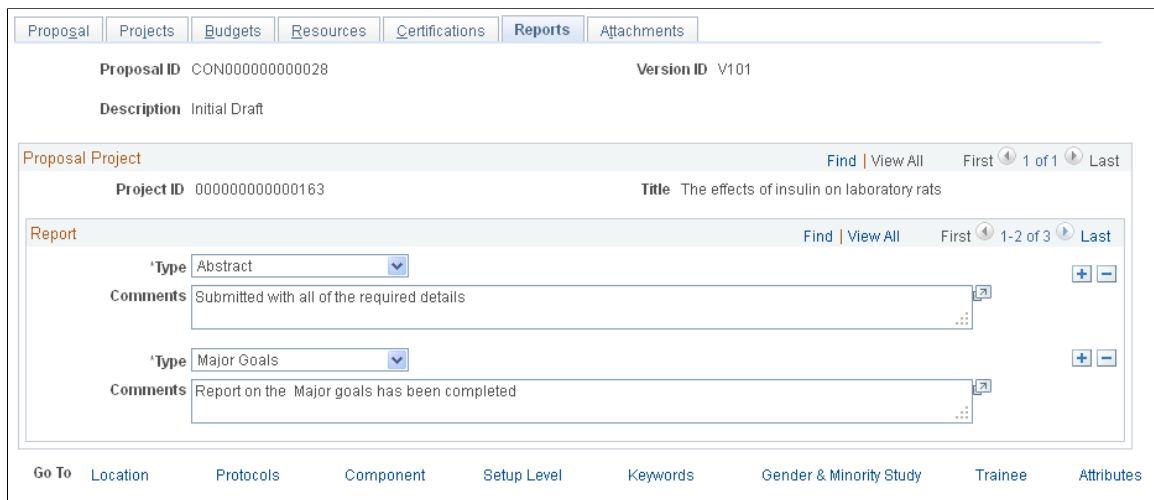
Proposal | Projects | Budgets | Resources | Certifications | Reports | Attachments

Proposal ID CON000000000028

Version ID V101

Description Initial Draft

Proposal Project

Find | View All First 1 of 1 Last

Project ID 000000000000163

Title The effects of insulin on laboratory rats

Report

Find | View All First 1-2 of 3 Last

*Type Abstract

Comments Submitted with all of the required details

*Type Major Goals

Comments Report on the Major goals has been completed

Go To Location Protocols Component Setup Level Keywords Gender & Minority Study Trainee Attributes